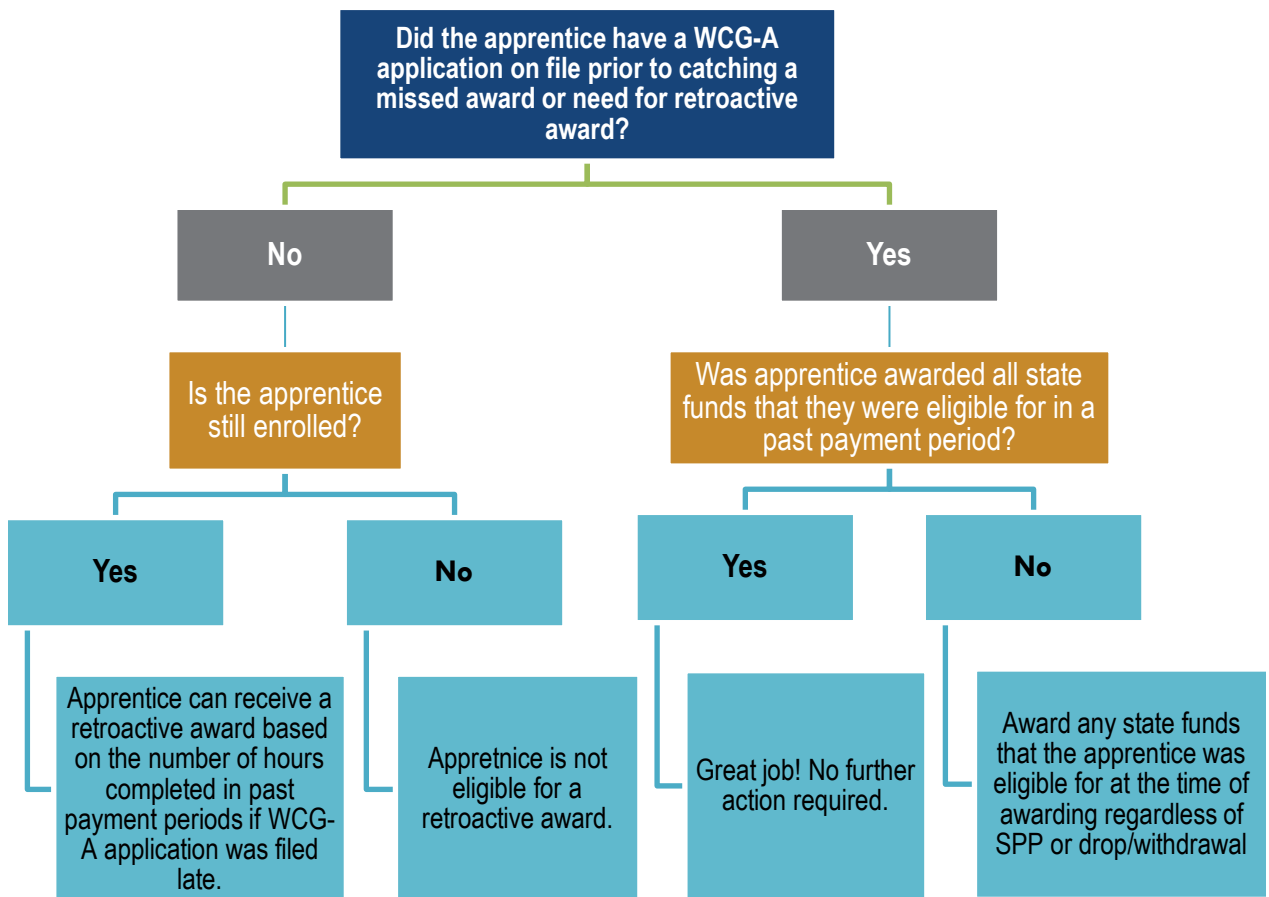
Did the apprentice have a WCG-A application on file prior to catching a missed award or need for retroactive award?

No

Yes

Is the apprentice still enrolled?

Was apprentice awarded all state funds that they were eligible for in a past payment period?

Yes

No

Yes

No

Apprentice can receive a retroactive award based on the number of hours completed in past payment periods if WCG-A application was filed late.

Appretnice is not eligible for a retroactive award.

Great job! No further action required.

Award any state funds that the apprentice was eligible for at the time of awarding regardless of SPP or drop/withdrawal